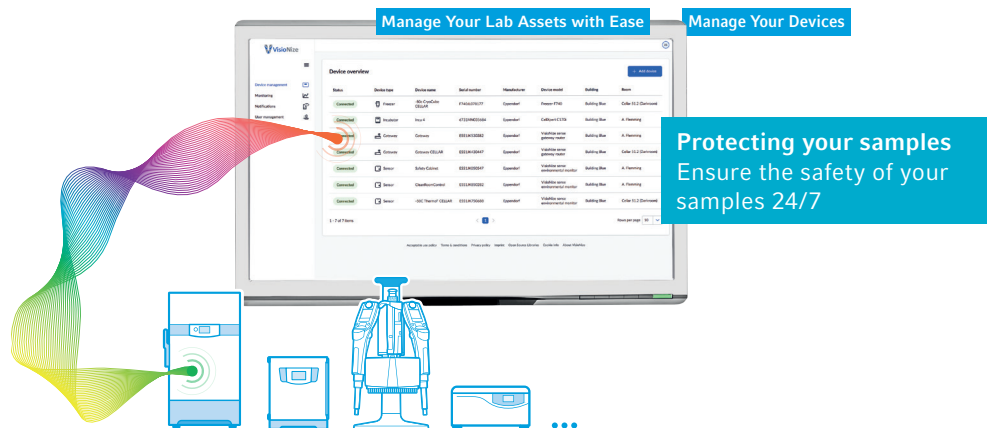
Manage Your Lab Assets with Ease

Manage Your Devices

VisioNize

Device management
Monitoring
Notifications
User management

Device overview

+ Add device

| Status | Device type | Device name | Serial number | Manufacturer | Device model | Building | Room |
|---|---|---|---|---|---|---|---|
| Connected | Freezer | -80c CryoCube CELLAR | F740LG376177 | Eppendorf | Freezer F740 | Building Blue | Cellar 01.2 (Santnose) |
| Connected | Incubator | Incy 4 | 6722WN025464 | Eppendorf | CellXpert C170i | Building Blue | A. Flemming |
| Connected | Gateway | Gateway | E551K433882 | Eppendorf | VisioNize sense gateway router | Building Blue | A. Flemming |
| Connected | Gateway | Gateway CELLAR | E551K436447 | Eppendorf | VisioNize sense gateway router | Building Blue | Cellar 01.2 (Santnose) |
| Connected | Sensor | Safety Cabinet | E551K405847 | Eppendorf | VisioNize sense environmental monitor | Building Blue | A. Flemming |
| Connected | Sensor | CleanRoomControl | E551K405002 | Eppendorf | VisioNize sense environmental monitor | Building Blue | A. Flemming |
| Connected | Sensor | -150C Thermo CELLAR | E551K705440 | Eppendorf | VisioNize sense environmental monitor | Building Blue | Cellar 01.2 (Santnose) |

1 - 7 of 7 items

1

Rows per page 50

Protecting your samples
Ensure the safety of your samples 24/7